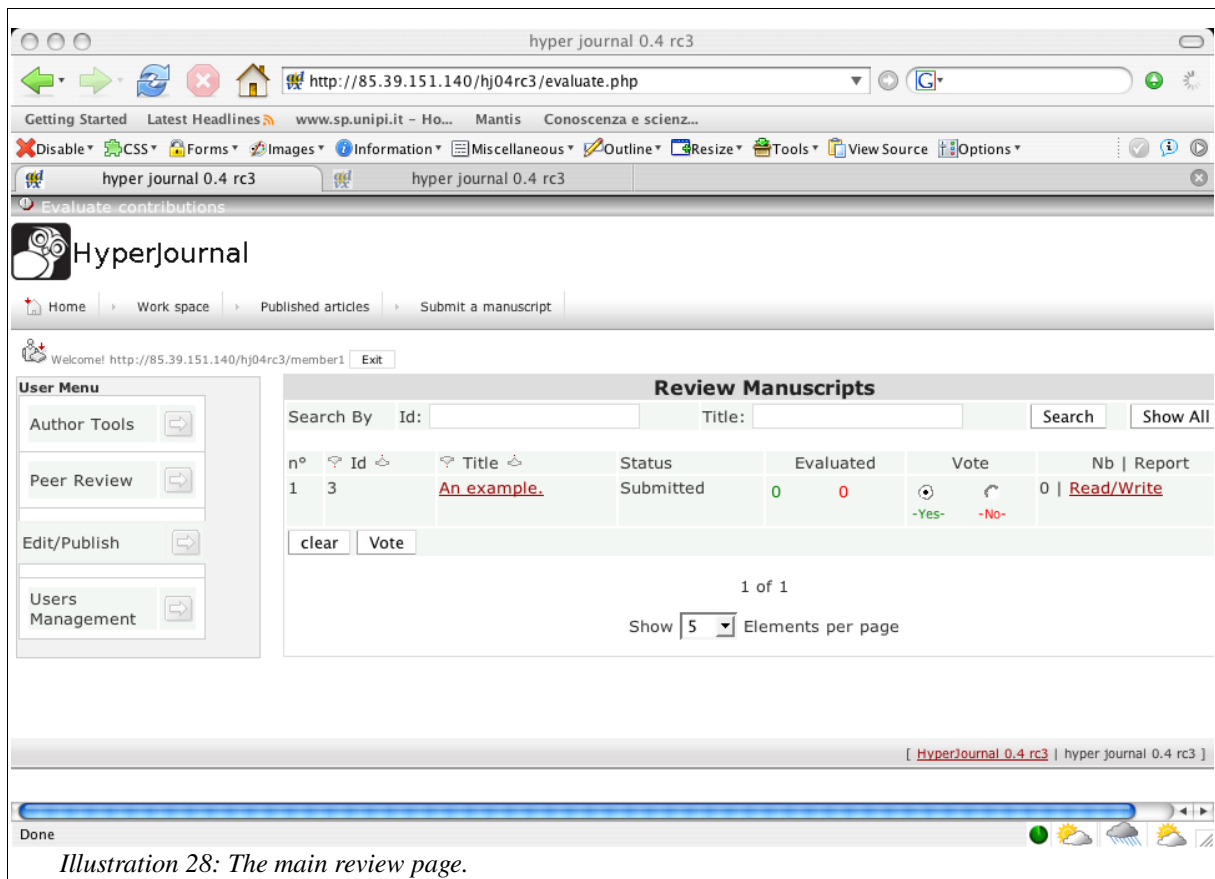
hyper journal 0.4 rc3

http://85.39.151.140/hj04rc3/evaluate.php

Getting Started Latest Headlines www.sp.unipi.it - Ho... Mantis Conoscenza e scienz...

Disable CSS Forms Images Information Miscellaneous Outline Resize Tools View Source Options

hyper journal 0.4 rc3 hyper journal 0.4 rc3

Evaluate contributions

HyperJournal

Home Work space Published articles Submit a manuscript

Welcome! http://85.39.151.140/hj04rc3/member1 Exit

User Menu

Author Tools

Peer Review

Edit/Publish

Users Management

Review Manuscripts

Search By Id: Title: Search Show All

| n° | Id | Title | Status | Evaluated | | Vote | | Nb \| Report |
|---|---|---|---|---|---|---|---|---|
| 1 | 3 | An example. | Submitted | 0 | 0 | -Yes- | -No- | 0 \| Read/Write |

clear Vote

1 of 1

Show 5 Elements per page

[ HyperJournal 0.4 rc3 | hyper journal 0.4 rc3 ]

Done

Illustration 28: The main review page.